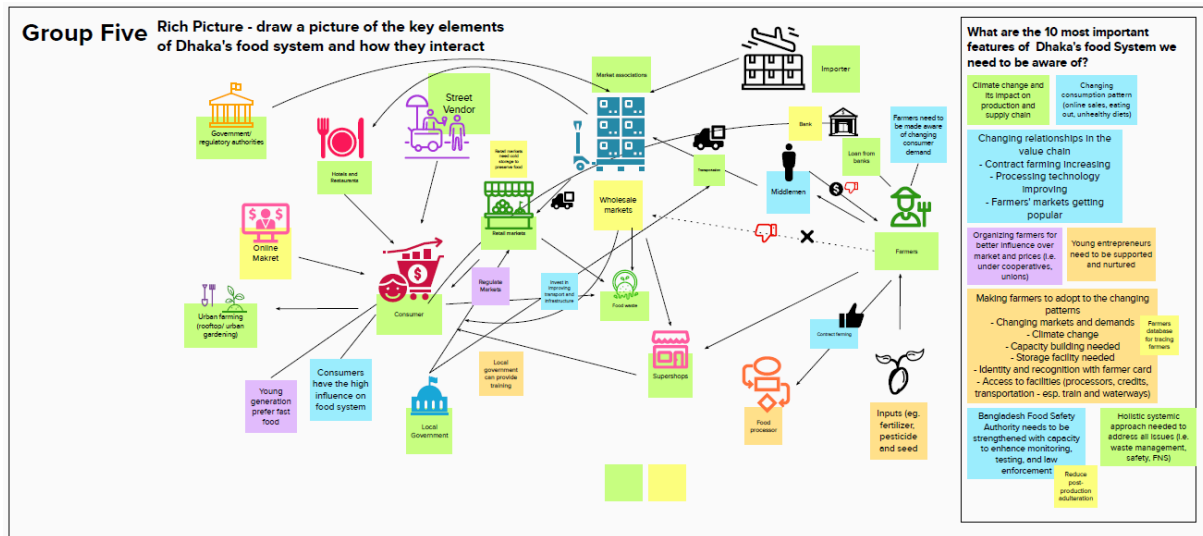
Group Five

Rich Picture - draw a picture of the key elements of Dhaka's food system and how they interact

Government/ regulatory authorities

Hotels and Restaurants

Street Vendor

Market associations

Importer

Bank

Loan from banks

Farmers need to be made aware of changing consumer demand

Retail markets need cold storage to preserve food

Retail markets

Transportation

Middlemen

Wholesale markets

Farmers

Online Makret

Consumer

Regulate Markets

Invest in improving transport and infrastructure

Food waste

Urban farming (rooftop/ urban gardening)

Contract farming

Supershops

Young generation prefer fast food

Consumers have the high influence on food system

Local Government

Local government can provide training

Food processor

Inputs (eg. fertilizer, pesticide and seed

What are the 10 most important features of Dhaka's food System we need to be aware of?

Climate change and its impact on production and supply chain

Changing consumption pattern (online sales, eating out, unhealthy diets)

Changing relationships in the value chain
- Contract farming increasing
- Processing technology improving
- Farmers' markets getting popular

Organizing farmers for better influence over market and prices (i.e. under cooperatives, unions)

Young entrepreneurs need to be supported and nurtured

Making farmers to adopt to the changing patterns
- Changing markets and demands
- Climate change
- Capacity building needed
- Storage facility needed
- Identity and recognition with farmer card
- Access to facilities (processors, credits, transportation - esp. train and waterways)

Farmers database for tracing farmers

Bangladesh Food Safety Authority needs to be strengthened with capacity to enhence monitoring, testing, and law enforcement

Holistic systemic approach needed to address all issues (i.e. waste management, safety, FNS)

Reduce post-production adulteration